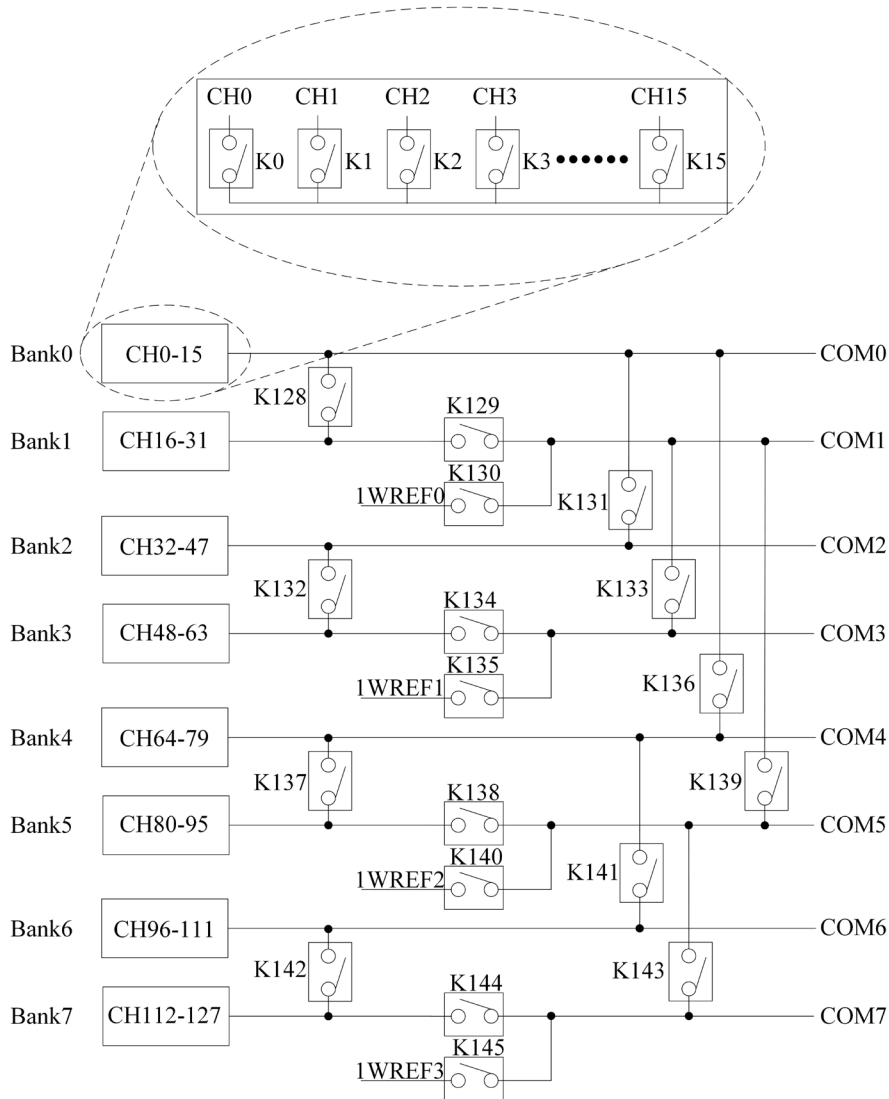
CH0 CH1 CH2 CH3 CH15
K0 K1 K2 K3 •••••• K15

Bank0 CH0-15 COM0
K128
Bank1 CH16-31 K129 COM1
K130
1WREF0 K131
Bank2 CH32-47 COM2
K132 K133
Bank3 CH48-63 K134 COM3
K135
1WREF1 K136
Bank4 CH64-79 COM4
K137 K139
Bank5 CH80-95 K138 COM5
K140
1WREF2 K141
Bank6 CH96-111 COM6
K142 K143
Bank7 CH112-127 K144 COM7
K145
1WREF3